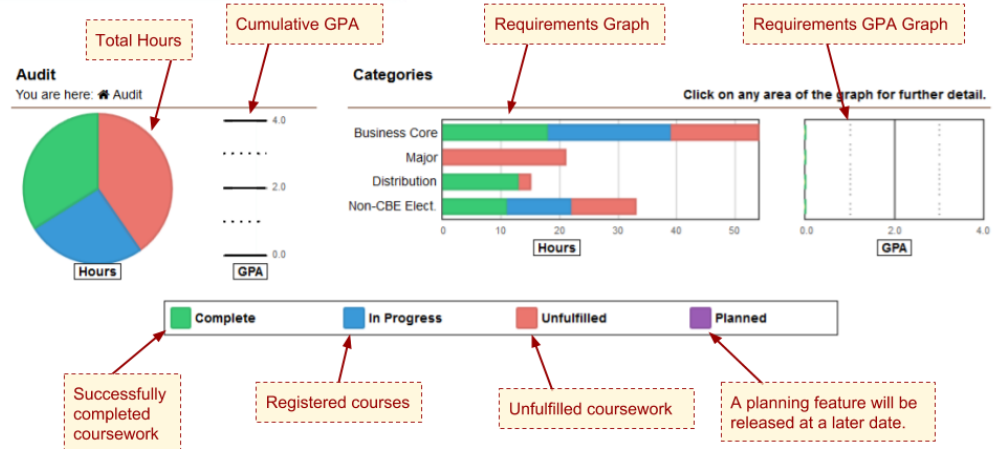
Total Hours

Cumulative GPA

Requirements Graph

Requirements GPA Graph

Audit

You are here: Audit

Categories

Click on any area of the graph for further detail.

4.0

2.0

0.0

Hours

GPA

Business Core

Major

Distribution

Non-CBE Elect.

0 10 20 30 40 50

Hours

0.0 2.0 4.0

GPA

Complete

In Progress

Unfulfilled

Planned

Successfully completed coursework

Registered courses

Unfulfilled coursework

A planning feature will be released at a later date.